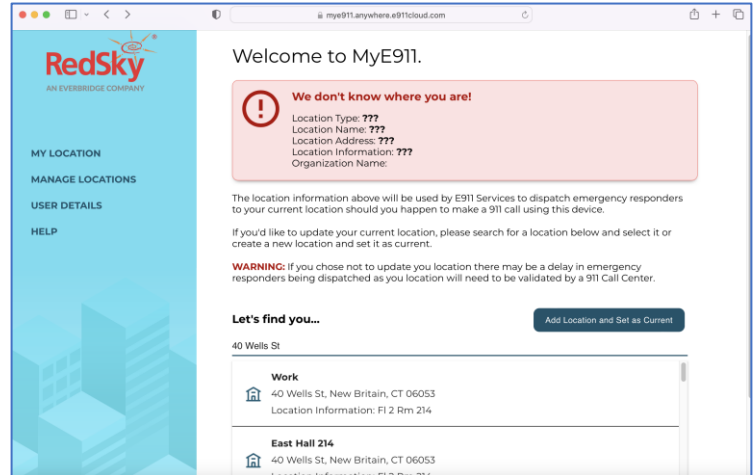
mye911.anywhere.e911cloud.com

RedSky
AN EVERBRIDGE COMPANY

MY LOCATION
MANAGE LOCATIONS
USER DETAILS
HELP

Welcome to MyE911.

We don't know where you are!
Location Type: ???
Location Name: ???
Location Address: ???
Location Information: ???
Organization Name:

The location information above will be used by E911 Services to dispatch emergency responders to your current location should you happen to make a 911 call using this device.

If you'd like to update your current location, please search for a location below and select it or create a new location and set it as current.

WARNING: If you chose not to update you location there may be a delay in emergency responders being dispatched as you location will need to be validated by a 911 Call Center.

Let's find you...

Add Location and Set as Current

40 Wells St

Work
40 Wells St, New Britain, CT 06053
Location Information: Fl 2 Rm 214

East Hall 214
40 Wells St, New Britain, CT 06053
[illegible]